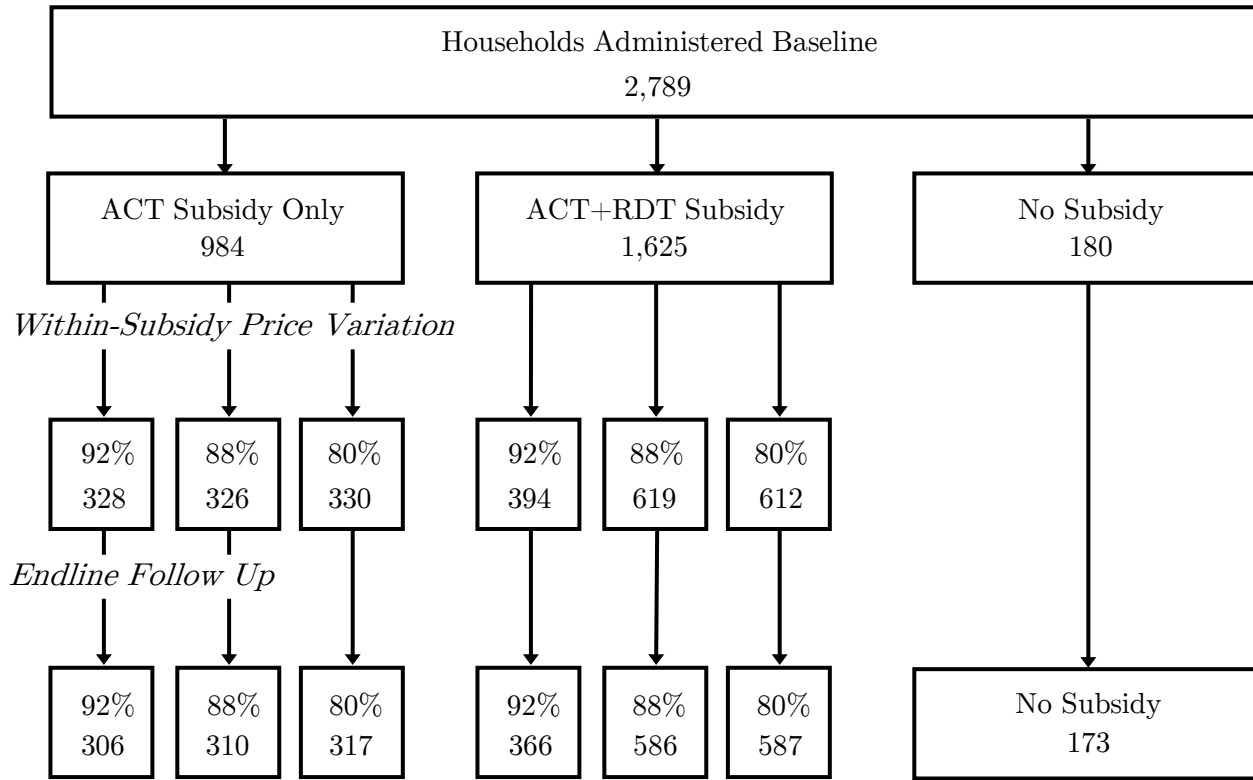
Households Administered Baseline
2,789

ACT Subsidy Only
984

ACT+RDT Subsidy
1,625

No Subsidy
180

*Within-Subsidy Price Variation*

92%
328

88%
326

80%
330

92%
394

88%
619

80%
612

*Endline Follow Up*

92%
306

88%
310

80%
317

92%
366

88%
586

80%
587

No Subsidy
173